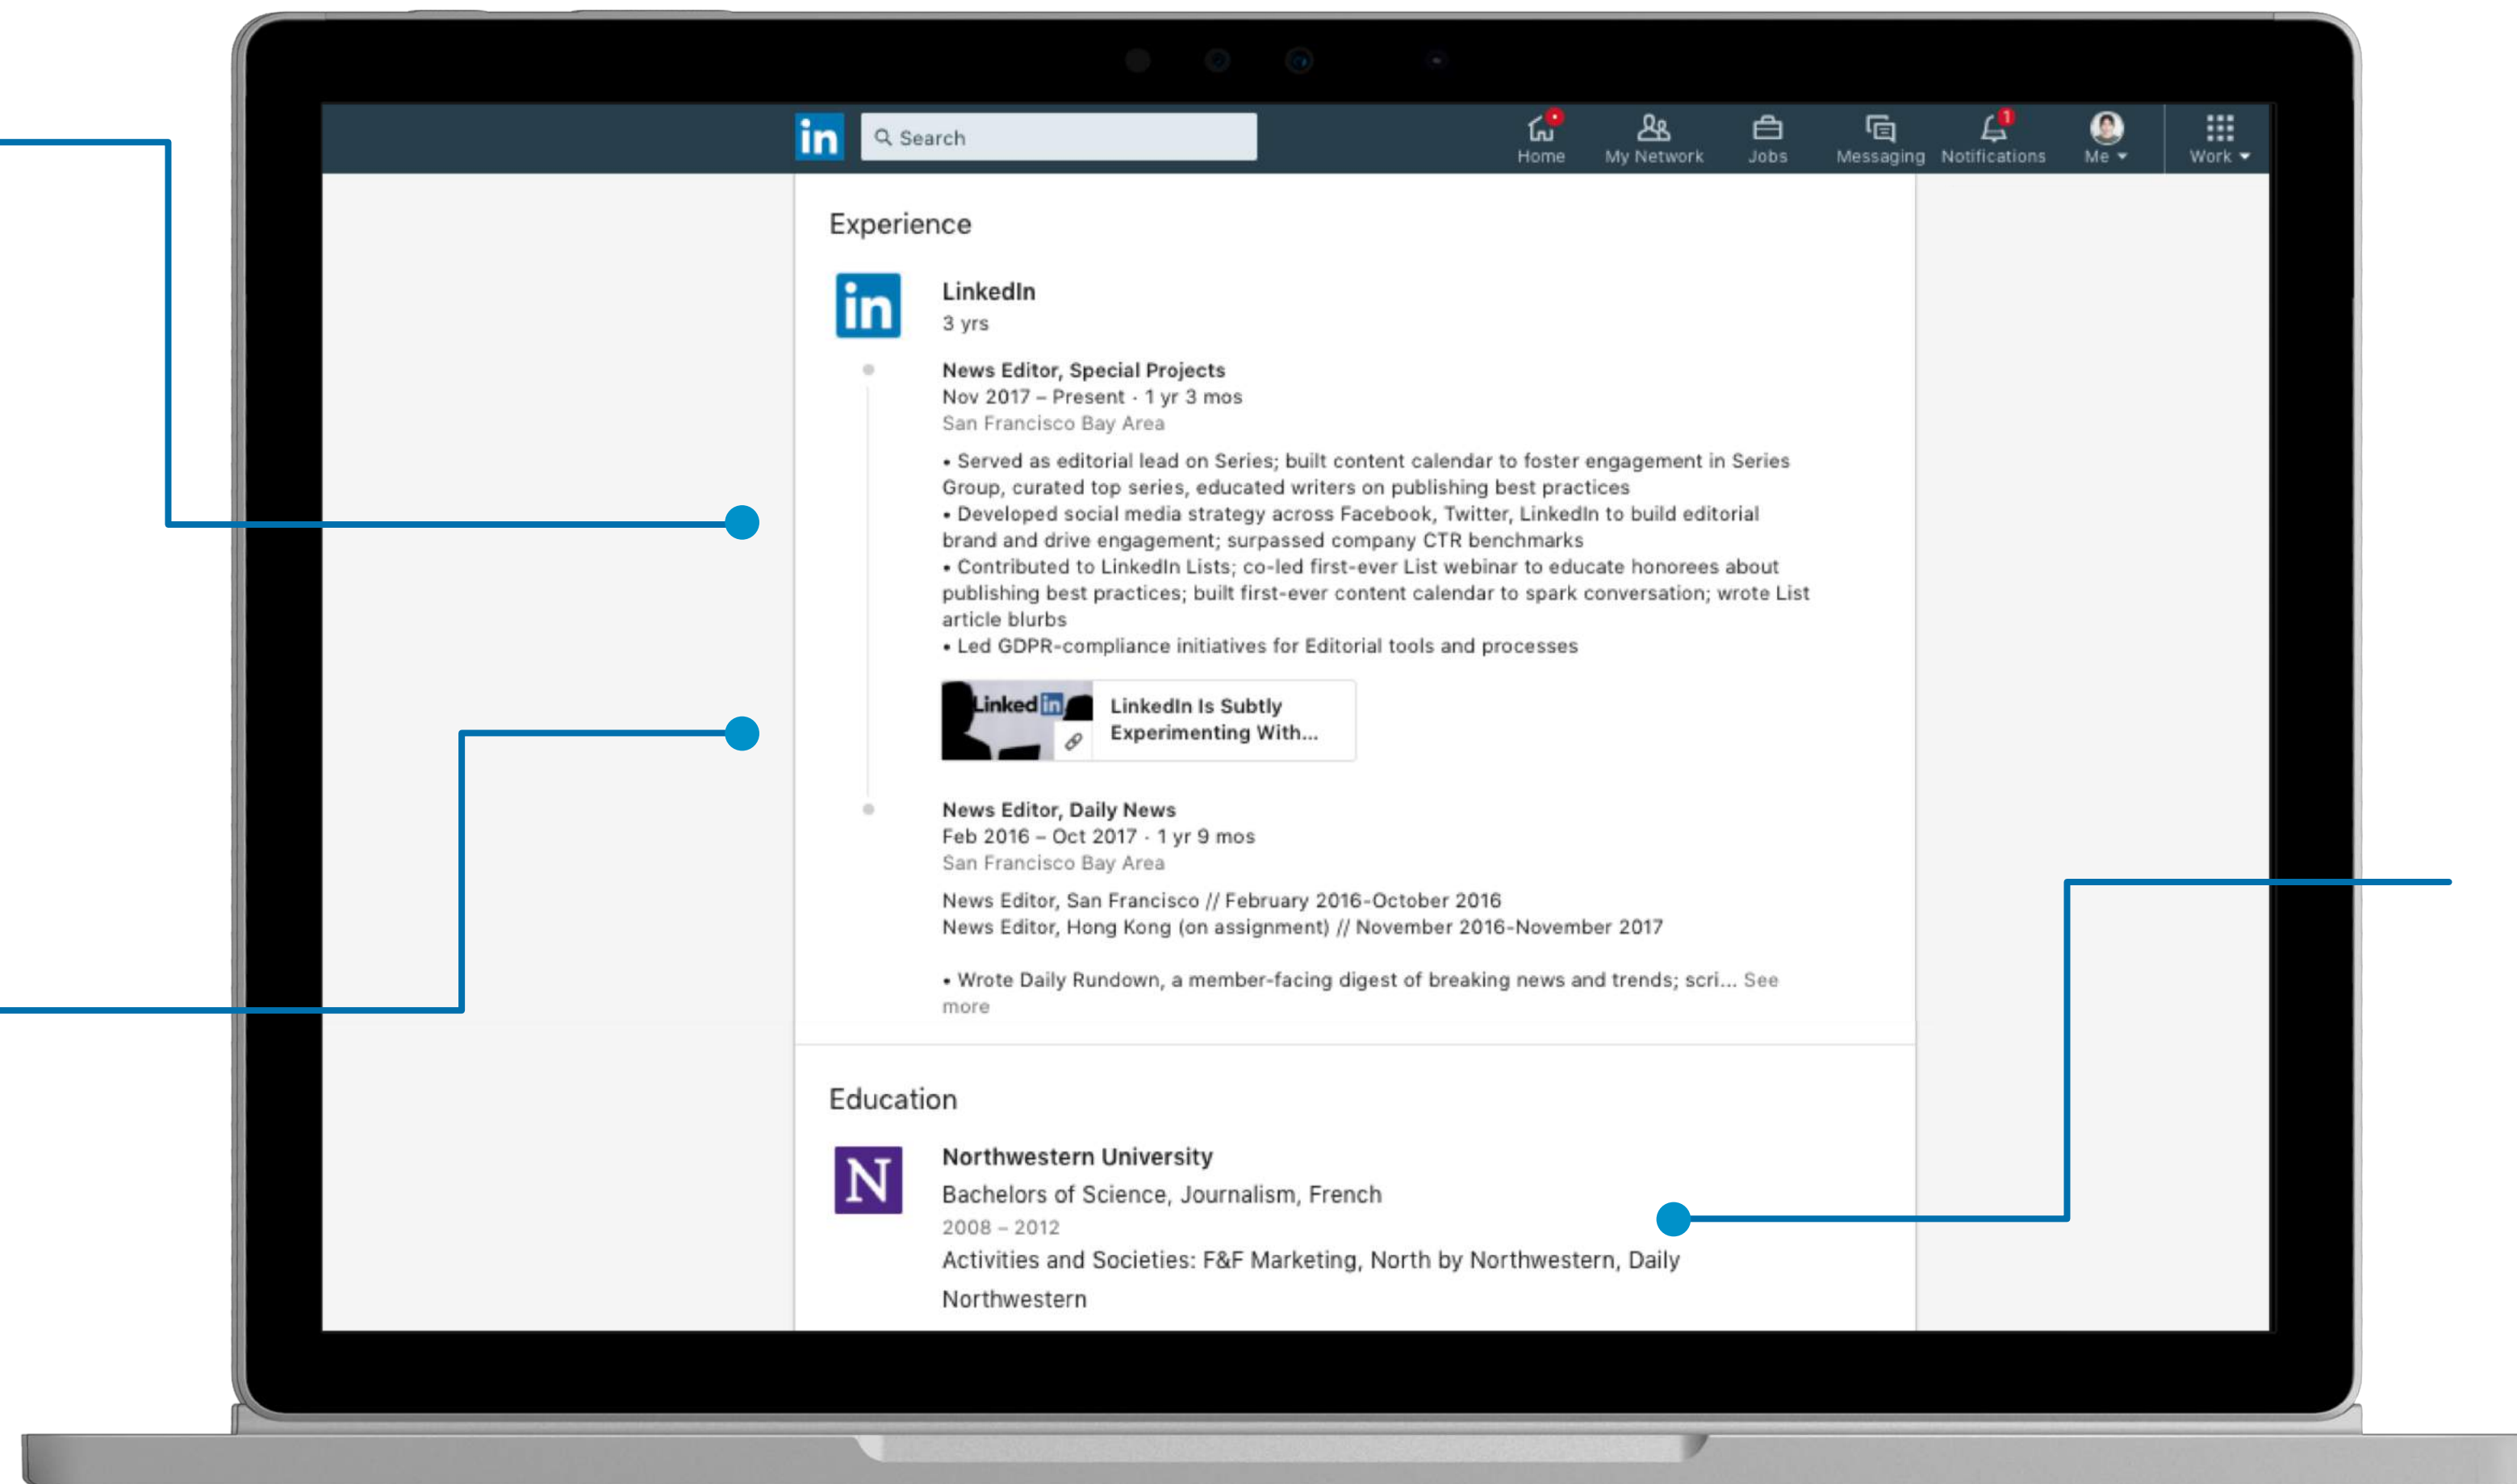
in Search

Home My Network Jobs Messaging Notifications Me Work

Experience

LinkedIn
3 yrs

News Editor, Special Projects
Nov 2017 – Present · 1 yr 3 mos
San Francisco Bay Area

• Served as editorial lead on Series; built content calendar to foster engagement in Series Group, curated top series, educated writers on publishing best practices
• Developed social media strategy across Facebook, Twitter, LinkedIn to build editorial brand and drive engagement; surpassed company CTR benchmarks
• Contributed to LinkedIn Lists; co-led first-ever List webinar to educate honorees about publishing best practices; built first-ever content calendar to spark conversation; wrote List article blurbs
• Led GDPR-compliance initiatives for Editorial tools and processes

LinkedIn

LinkedIn Is Subtly Experimenting With...

News Editor, Daily News
Feb 2016 – Oct 2017 · 1 yr 9 mos
San Francisco Bay Area

News Editor, San Francisco // February 2016-October 2016
News Editor, Hong Kong (on assignment) // November 2016-November 2017

• Wrote Daily Rundown, a member-facing digest of breaking news and trends; scri... See more

Education

N

Northwestern University
Bachelors of Science, Journalism, French
2008 – 2012
Activities and Societies: F&F Marketing, North by Northwestern, Daily Northwestern